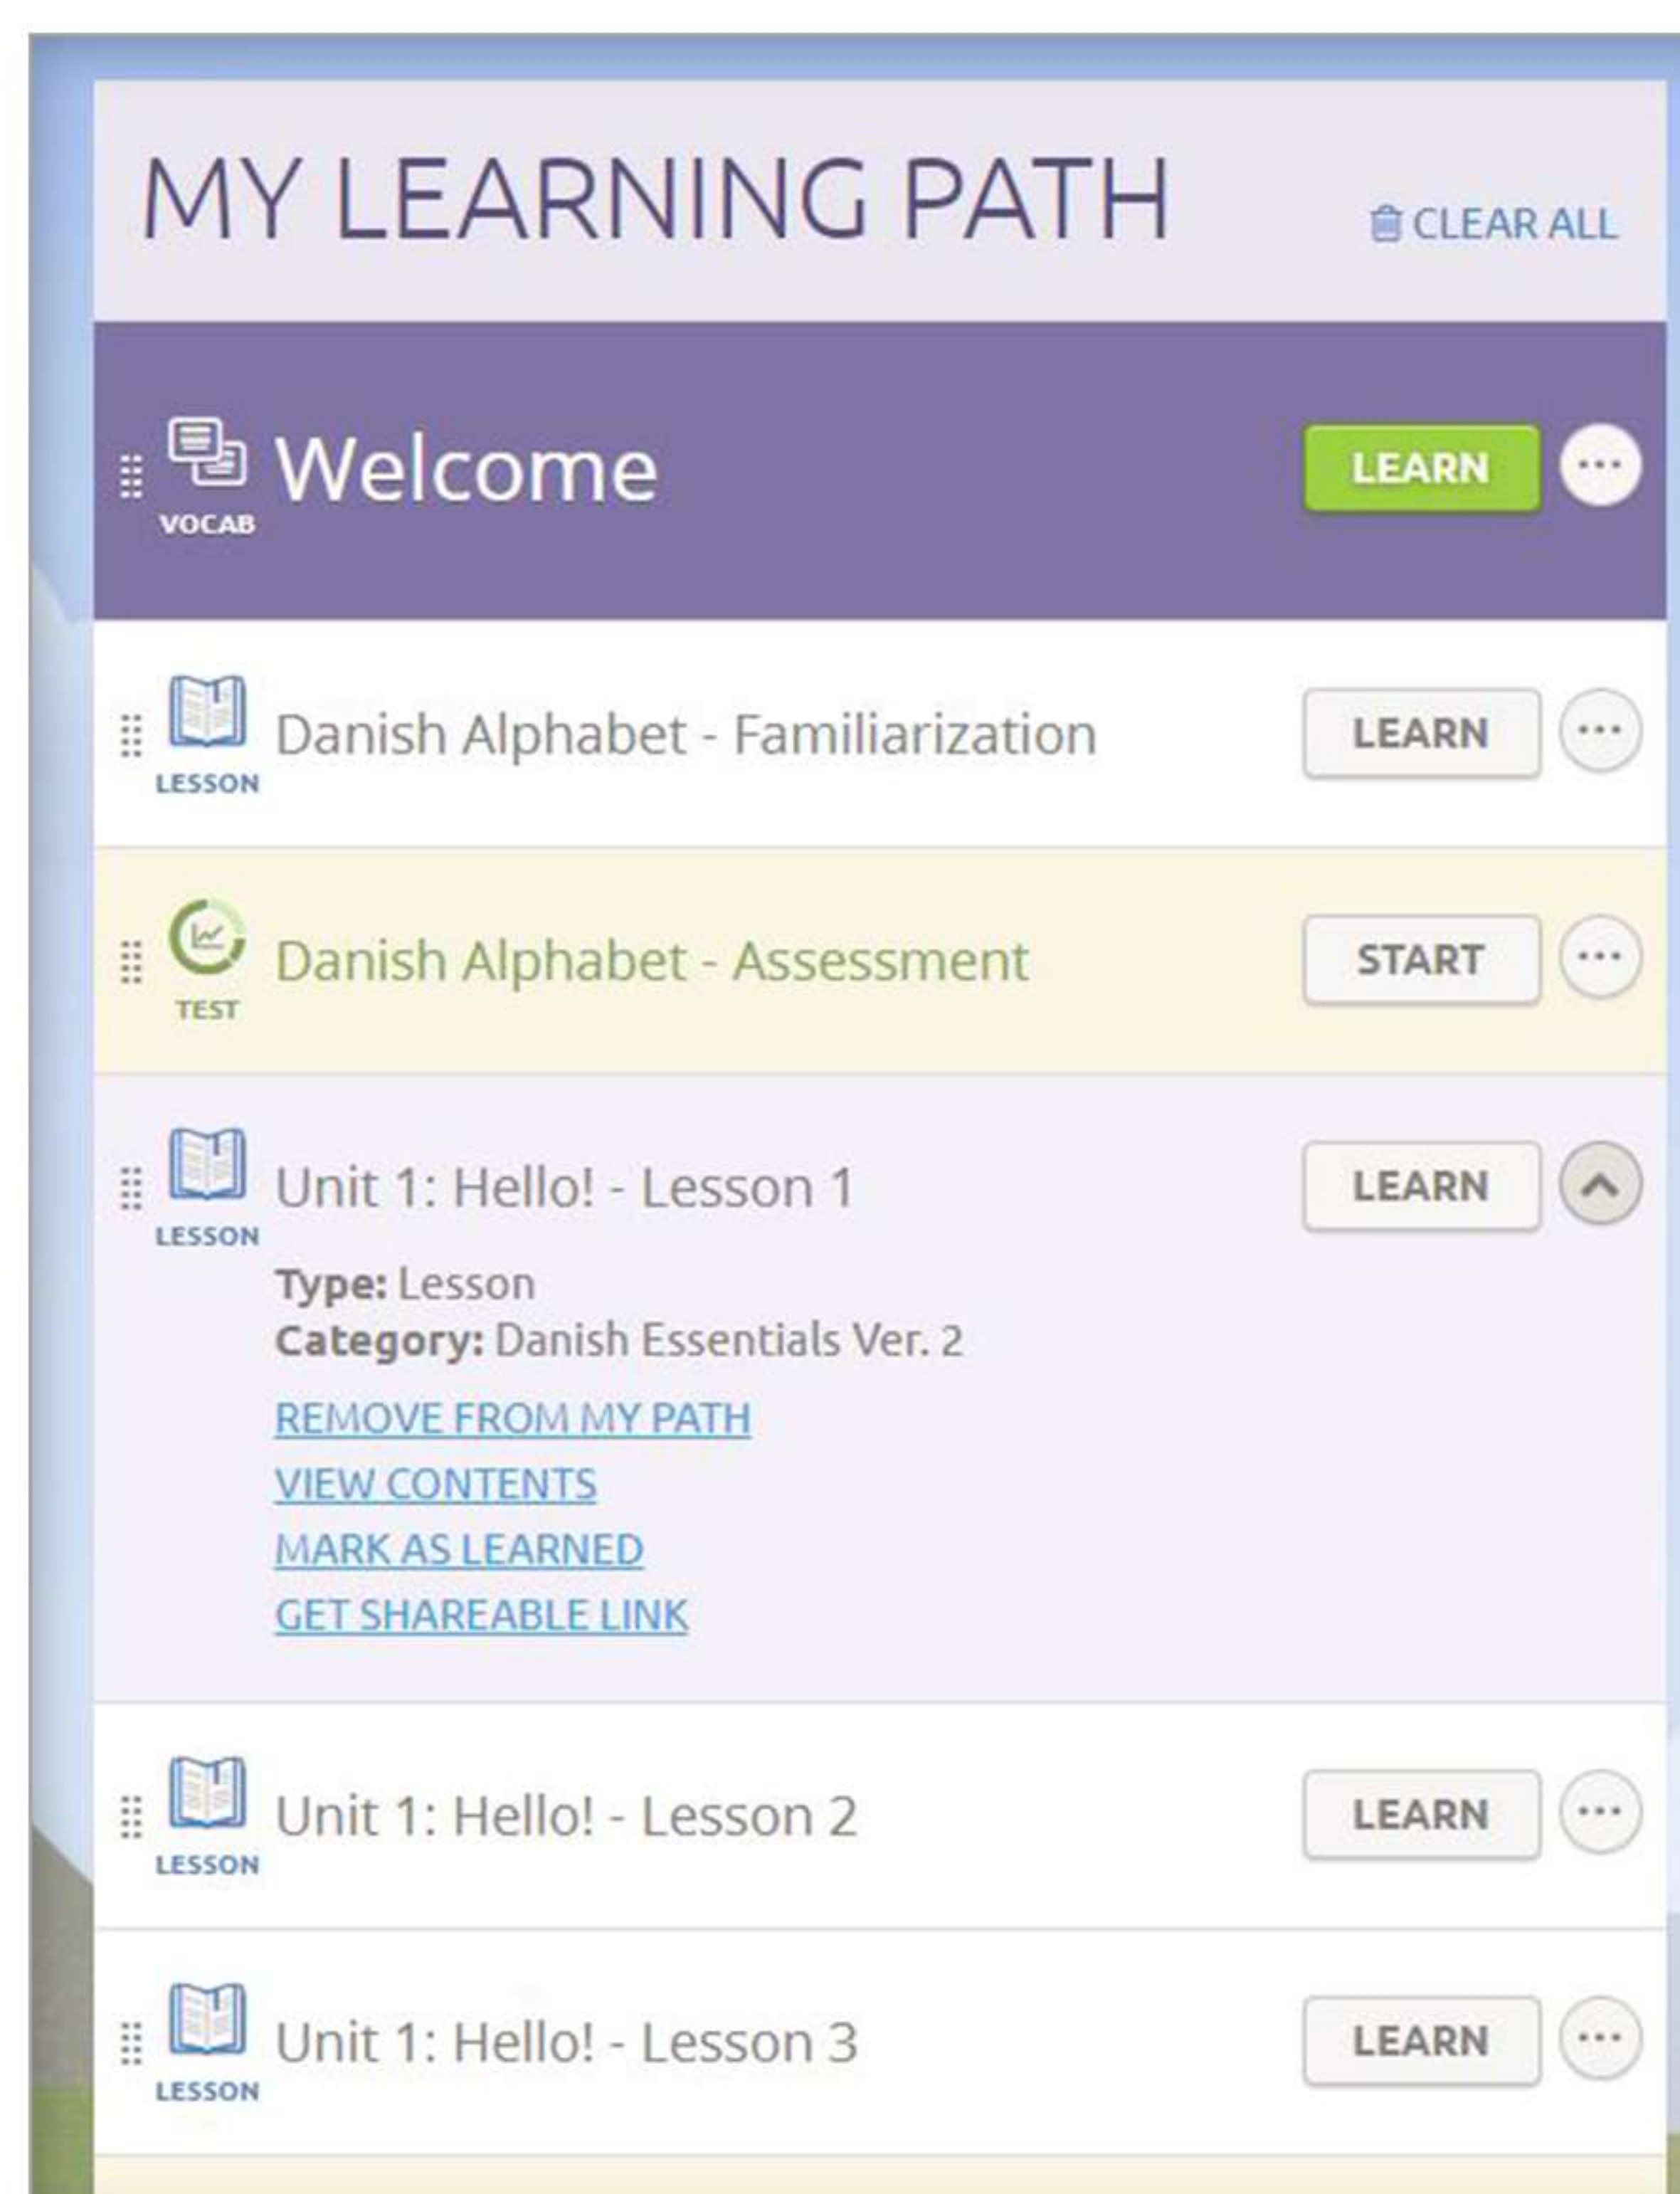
MY LEARNING PATH

CLEAR ALL

VOCAB Welcome LEARN ···

LESSON Danish Alphabet - Familiarization LEARN ···

TEST Danish Alphabet - Assessment START ···

LESSON Unit 1: Hello! - Lesson 1 LEARN

Type: Lesson
Category: Danish Essentials Ver. 2

REMOVE FROM MY PATH
VIEW CONTENTS
MARK AS LEARNED
GET SHAREABLE LINK

LESSON Unit 1: Hello! - Lesson 2 LEARN ···

LESSON Unit 1: Hello! - Lesson 3 LEARN ···